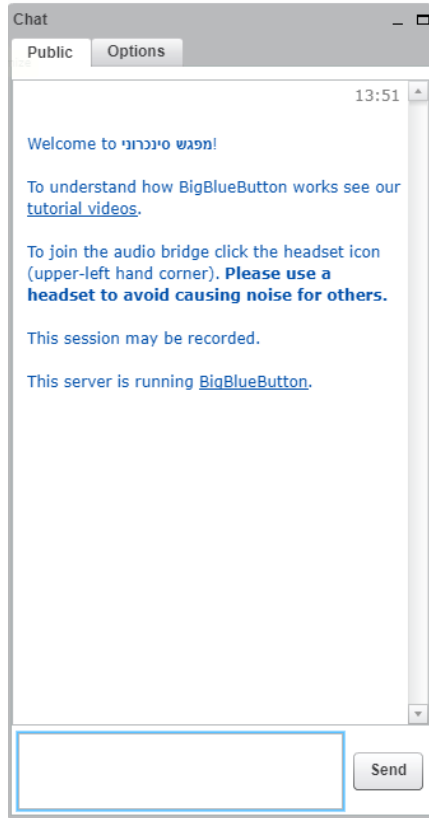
Chat

Public Options

13:51

Welcome to מפגש סינכרוני!

To understand how BigBlueButton works see our tutorial videos.

To join the audio bridge click the headset icon (upper-left hand corner). **Please use a headset to avoid causing noise for others.**

This session may be recorded.

This server is running BigBlueButton.

Send